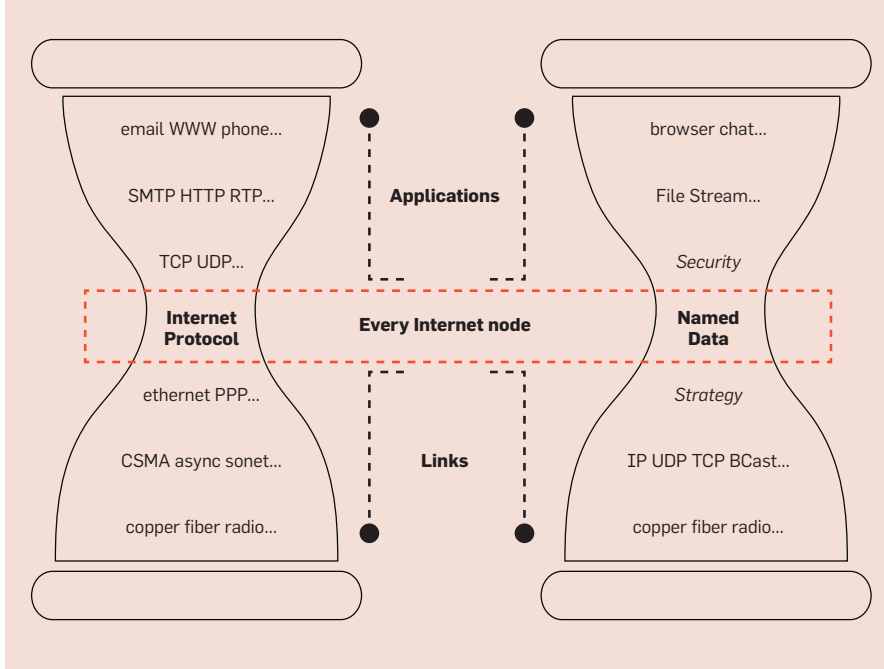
email WWW phone...

SMTP HTTP RTP...

TCP UDP...

Internet Protocol

ethernet PPP...

CSMA async sonet...

copper fiber radio...

Applications

Every Internet node

Links

browser chat...

File Stream...

*Security*

Named Data

*Strategy*

IP UDP TCP BCast...

copper fiber radio...